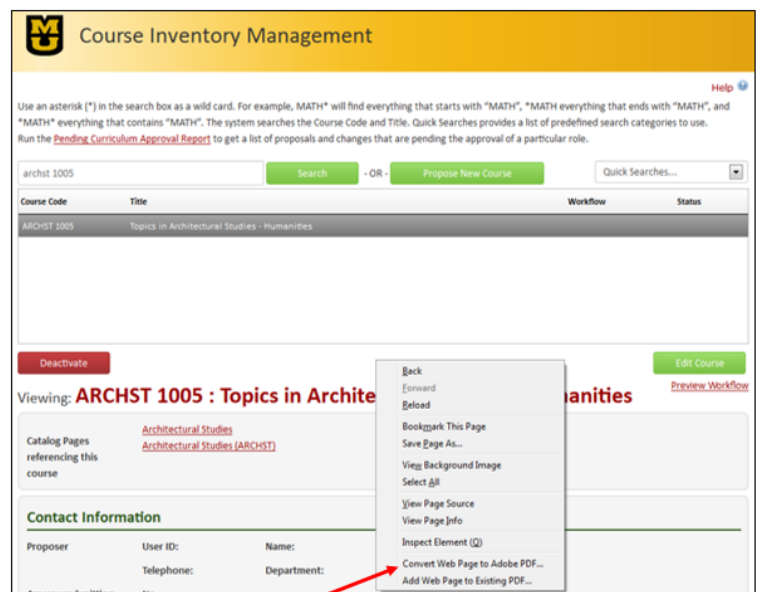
MU

Course Inventory Management

Help

Use an asterisk (*) in the search box as a wild card. For example, MATH* will find everything that starts with "MATH", *MATH everything that ends with "MATH", and *MATH* everything that contains "MATH". The system searches the Course Code and Title. Quick Searches provides a list of predefined search categories to use.
Run the Pending Curriculum Approval Report to get a list of proposals and changes that are pending the approval of a particular role.

archst 1005

Search

- OR -

Propose New Course

Quick Searches...

| Course Code | Title | Workflow | Status |
|---|---|---|---|
| ARCHST 1005 | Topics in Architectural Studies - Humanities | | |

Deactivate

Edit Course

Preview Workflow

Viewing: ARCHST 1005 : Topics in Archite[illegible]anities

Catalog Pages referencing this course

Architectural Studies
Architectural Studies (ARCHST)

Contact Information

Proposer

User ID:

Name:

Telephone:

Department:

Back
Forward
Reload
Bookmark This Page
Save Page As...
View Background Image
Select All
View Page Source
View Page Info
Inspect Element (Q)
Convert Web Page to Adobe PDF...
Add Web Page to Existing PDF...